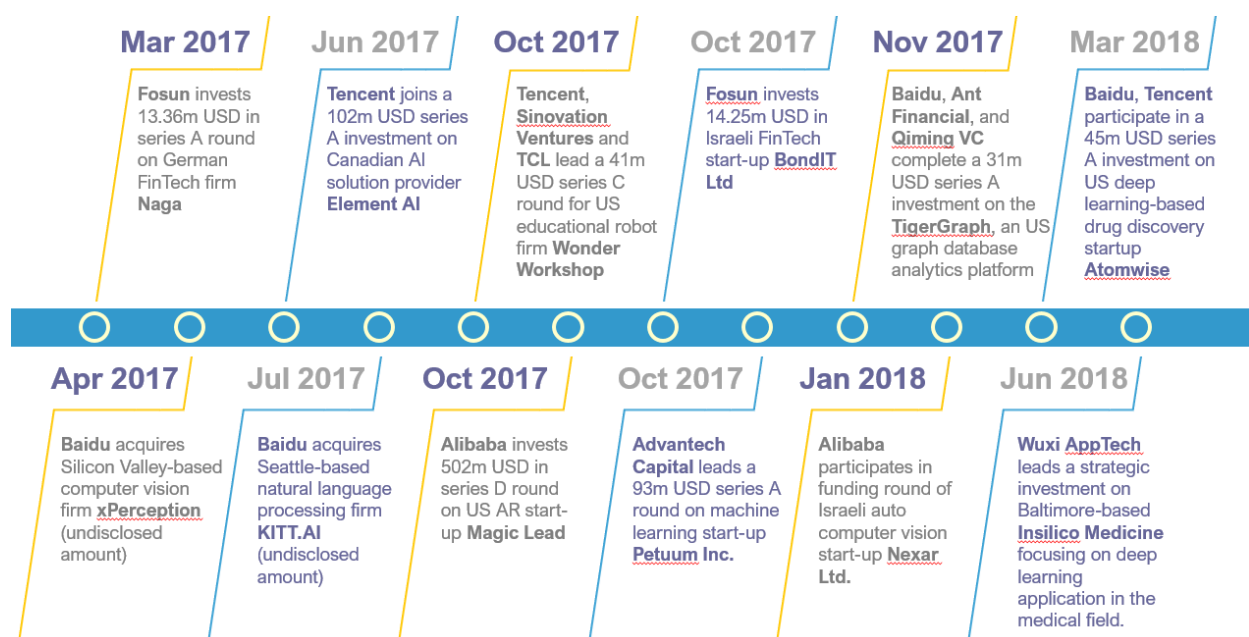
Mar 2017

Fosun invests 13.36m USD in series A round on German FinTech firm Naga

Jun 2017

Tencent joins a 102m USD series A investment on Canadian AI solution provider Element AI

Oct 2017

Tencent, Sinovation Ventures and TCL lead a 41m USD series C round for US educational robot firm Wonder Workshop

Oct 2017

Fosun invests 14.25m USD in Israeli FinTech start-up BondIT Ltd

Nov 2017

Baidu, Ant Financial, and Qiming VC complete a 31m USD series A investment on the TigerGraph, an US graph database analytics platform

Mar 2018

Baidu, Tencent participate in a 45m USD series A investment on US deep learning-based drug discovery startup Atomwise

Apr 2017

Baidu acquires Silicon Valley-based computer vision firm xPerception (undisclosed amount)

Jul 2017

Baidu acquires Seattle-based natural language processing firm KITT.AI (undisclosed amount)

Oct 2017

Alibaba invests 502m USD in series D round on US AR start-up Magic Lead

Oct 2017

Advantech Capital leads a 93m USD series A round on machine learning start-up Petuum Inc.

Jan 2018

Alibaba participates in funding round of Israeli auto computer vision start-up Nexar Ltd.

Jun 2018

Wuxi AppTech leads a strategic investment on Baltimore-based Insilico Medicine focusing on deep learning application in the medical field.